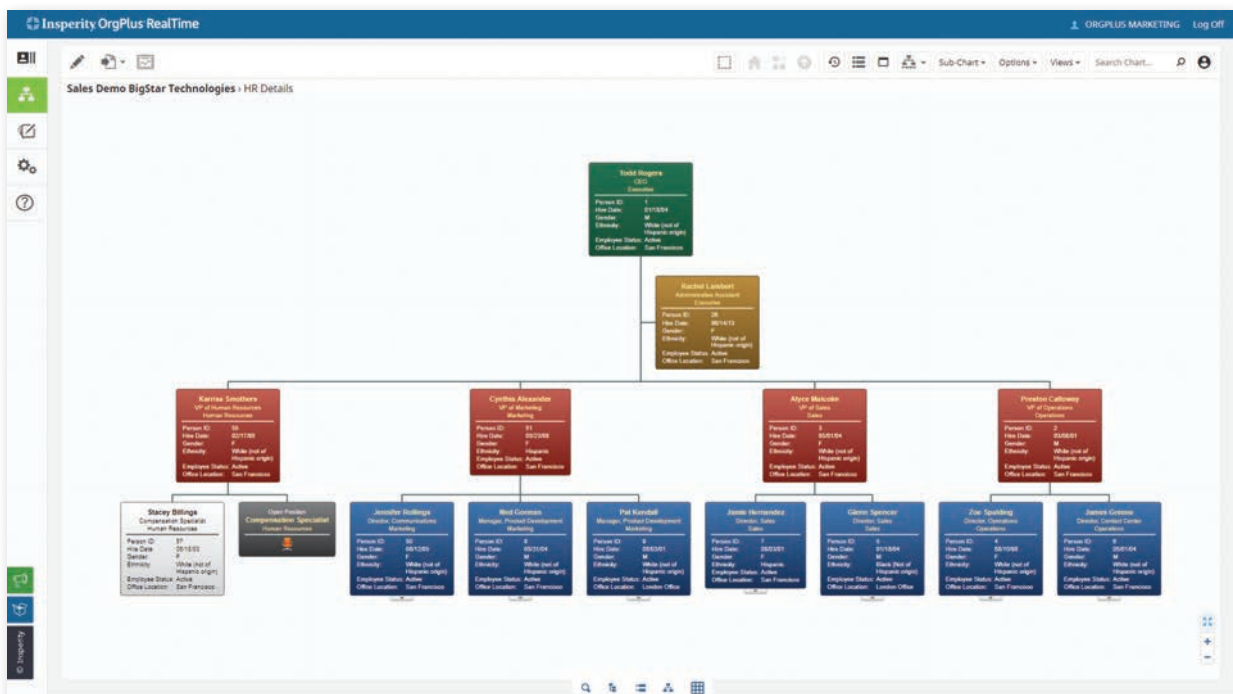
Insperity OrgPlus RealTime

ORGPLUS MARKETING Log Off

Sub-Chart Options Views Search Chart...

Sales Demo BigStar Technologies › HR Details

Todd Rogers
CEO
Executive
Person ID: 1
Hire Date: 01/13/04
Gender: M
Ethnicity: White (not of Hispanic origin)
Employee Status: Active
Office Location: San Francisco

Rachel Lambert
Administrative Assistant
Executive
Person ID: 26
Hire Date: 06/14/12
Gender: F
Ethnicity: White (not of Hispanic origin)
Employee Status: Active
Office Location: San Francisco

Karrisa Smothers
VP of Human Resources
Human Resources
Person ID: 50
Hire Date: 02/17/00
Gender: F
Ethnicity: White (not of Hispanic origin)
Employee Status: Active
Office Location: San Francisco

Cynthia Alexander
VP of Marketing
Marketing
Person ID: 51
Hire Date: 05/23/08
Gender: F
Ethnicity: Hispanic
Employee Status: Active
Office Location: San Francisco

Alyce Malcolm
VP of Sales
Sales
Person ID: 3
Hire Date: 05/01/04
Gender: F
Ethnicity: White (not of Hispanic origin)
Employee Status: Active
Office Location: San Francisco

Preston Calloway
VP of Operations
Operations
Person ID: 2
Hire Date: 03/08/01
Gender: M
Ethnicity: White (not of Hispanic origin)
Employee Status: Active
Office Location: San Francisco

Stacey Billings
Compensation Specialist
Human Resources
Person ID: 37
Hire Date: 05/15/03
Gender: F
Ethnicity: White (not of Hispanic origin)
Employee Status: Active
Office Location: San Francisco

Open Position
Compensation Specialist
Human Resources

Jennifer Rollings
Director, Communications
Marketing
Person ID: 50
Hire Date: 08/12/05
Gender: F
Ethnicity: White (not of Hispanic origin)
Employee Status: Active
Office Location: San Francisco

Ned Gorman
Manager, Product Development
Marketing
Person ID: 6
Hire Date: 05/31/04
Gender: M
Ethnicity: White (not of Hispanic origin)
Employee Status: Active
Office Location: San Francisco

Pat Kendall
Manager, Product Development
Marketing
Person ID: 8
Hire Date: 06/03/01
Gender: M
Ethnicity: White (not of Hispanic origin)
Employee Status: Active
Office Location: London Office

Jamie Hernandez
Director, Sales
Sales
Person ID: 7
Hire Date: 08/22/01
Gender: F
Ethnicity: Hispanic
Employee Status: Active
Office Location: San Francisco

Glenn Spencer
Director, Sales
Sales
Person ID: 5
Hire Date: 01/18/04
Gender: M
Ethnicity: Black (Not of Hispanic origin)
Employee Status: Active
Office Location: London Office

Zoe Spalding
Director, Operations
Operations
Person ID: 4
Hire Date: 08/10/98
Gender: F
Ethnicity: White (not of Hispanic origin)
Employee Status: Active
Office Location: San Francisco

James Greene
Director, Contact Center
Operations
Person ID: 8
Hire Date: 05/01/04
Gender: M
Ethnicity: White (not of Hispanic origin)
Employee Status: Active
Office Location: San Francisco

© Insperity